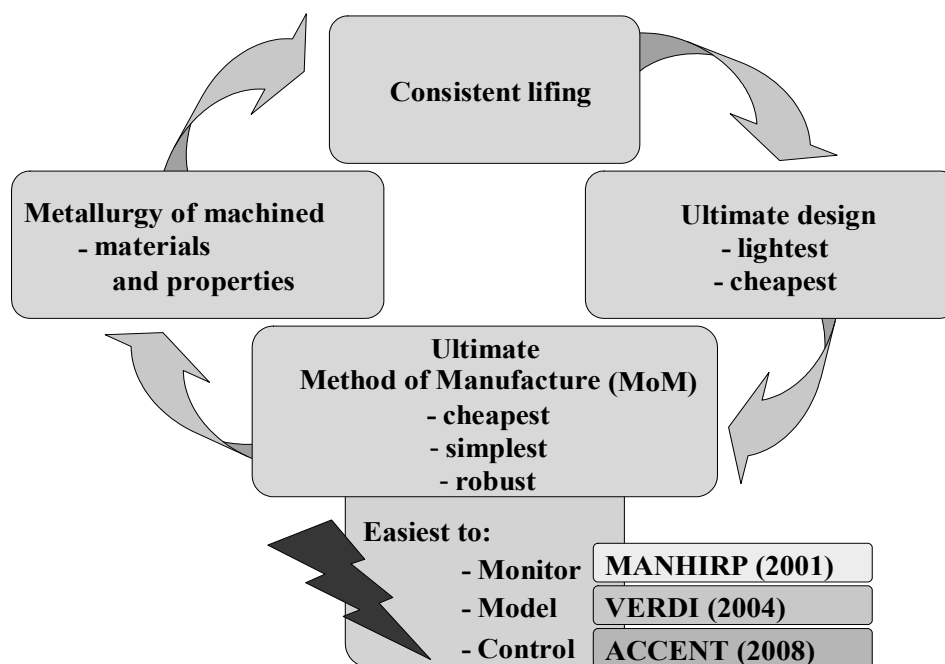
Consistent lifing

Ultimate design
- lightest
- cheapest

Ultimate
Method of Manufacture (MoM)
- cheapest
- simplest
- robust

Metallurgy of machined
- materials
and properties

Easiest to:
- Monitor MANHIRP (2001)
- Model VERDI (2004)
- Control ACCENT (2008)